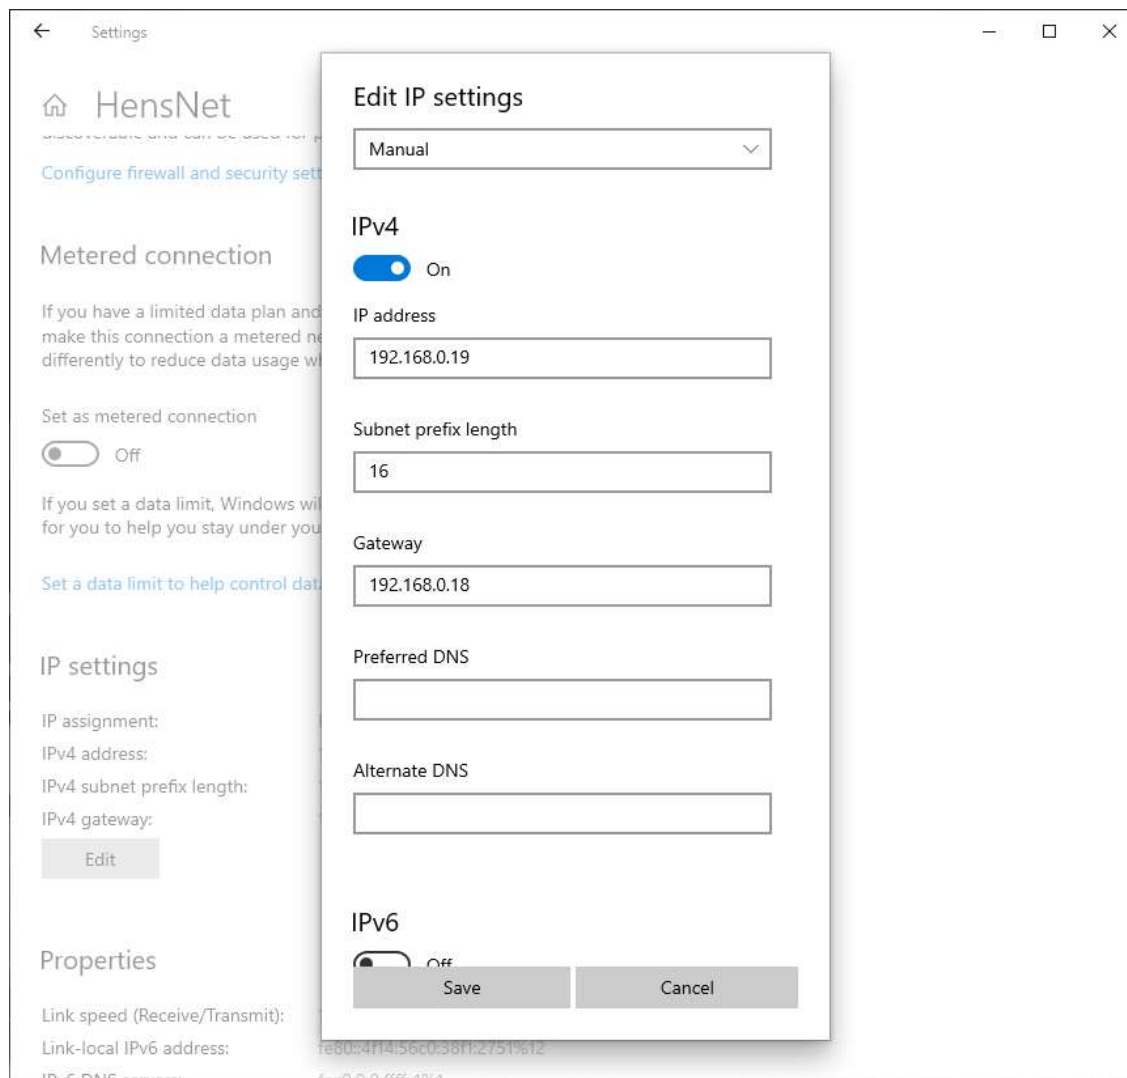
Settings

HensNet
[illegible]
Configure firewall and security sett

Metered connection

If you have a limited data plan and make this connection a metered ne differently to reduce data usage w

Set as metered connection

Off

If you set a data limit, Windows wi for you to help you stay under you

Set a data limit to help control dat

IP settings

IP assignment:
IPv4 address:
IPv4 subnet prefix length:
IPv4 gateway:
Edit

Properties

Link speed (Receive/Transmit):
Link-local IPv6 address: fe80::4f14:56c0:38f1:2751%12
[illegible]

Edit IP settings

Manual

IPv4

On

IP address
192.168.0.19

Subnet prefix length
16

Gateway
192.168.0.18

Preferred DNS

Alternate DNS

IPv6

Off

Save
Cancel